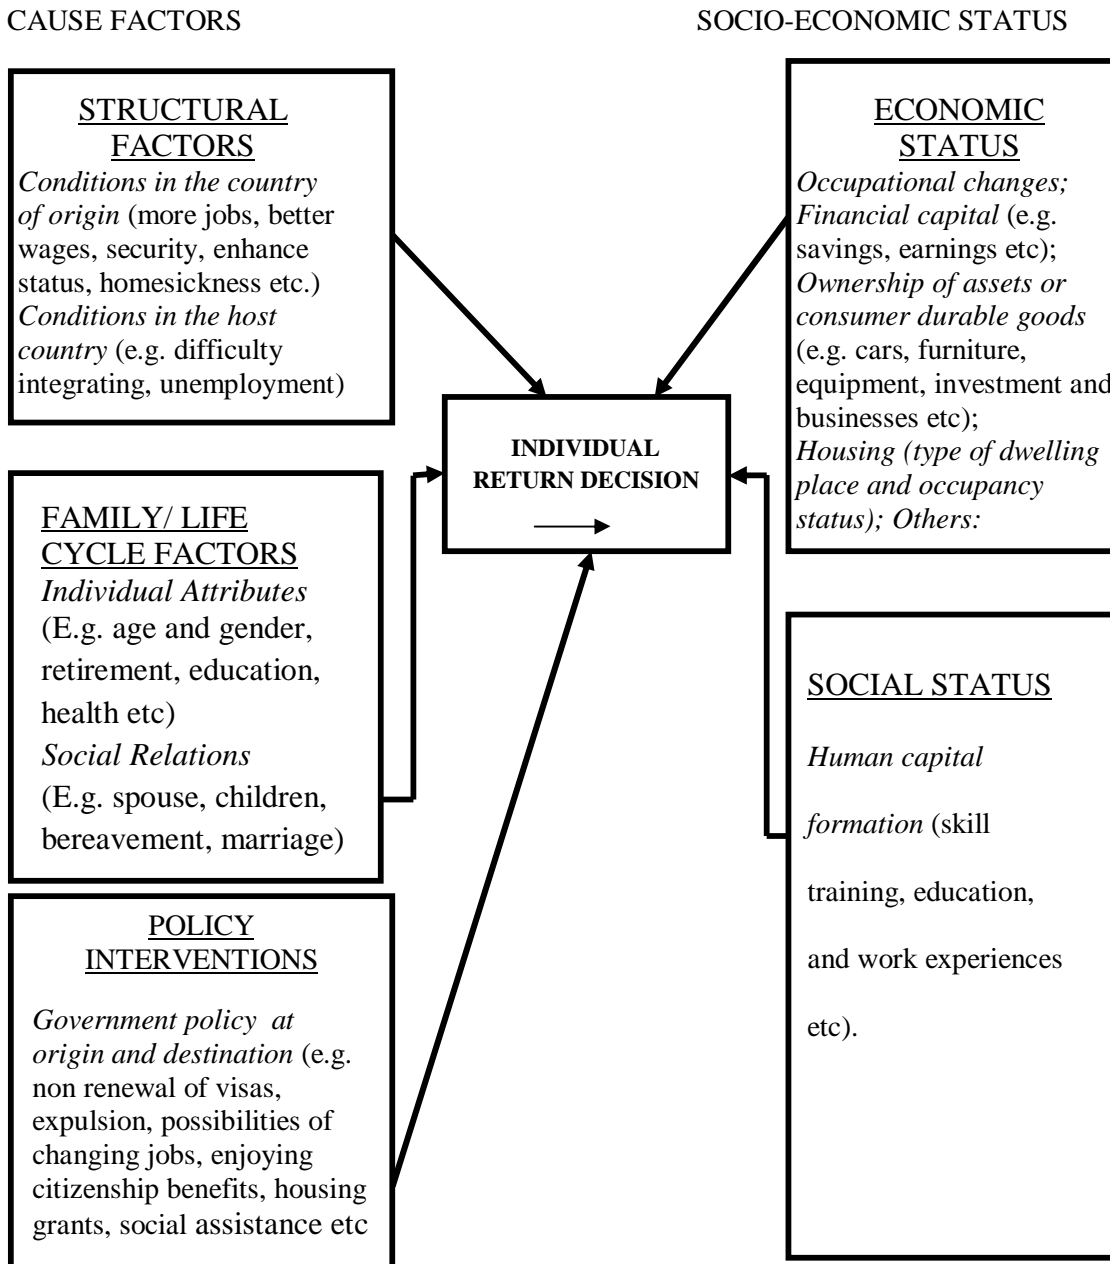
CAUSE FACTORS

SOCIO-ECONOMIC STATUS

STRUCTURAL FACTORS
*Conditions in the country of origin* (more jobs, better wages, security, enhance status, homesickness etc.) *Conditions in the host country* (e.g. difficulty integrating, unemployment)

ECONOMIC STATUS
*Occupational changes; Financial capital* (e.g. savings, earnings etc); *Ownership of assets or consumer durable goods* (e.g. cars, furniture, equipment, investment and businesses etc); *Housing (type of dwelling place and occupancy status); Others:*

INDIVIDUAL RETURN DECISION

FAMILY/ LIFE CYCLE FACTORS
*Individual Attributes* (E.g. age and gender, retirement, education, health etc)
*Social Relations* (E.g. spouse, children, bereavement, marriage)

SOCIAL STATUS
*Human capital formation* (skill training, education, and work experiences etc).

POLICY INTERVENTIONS
*Government policy at origin and destination* (e.g. non renewal of visas, expulsion, possibilities of changing jobs, enjoying citizenship benefits, housing grants, social assistance etc